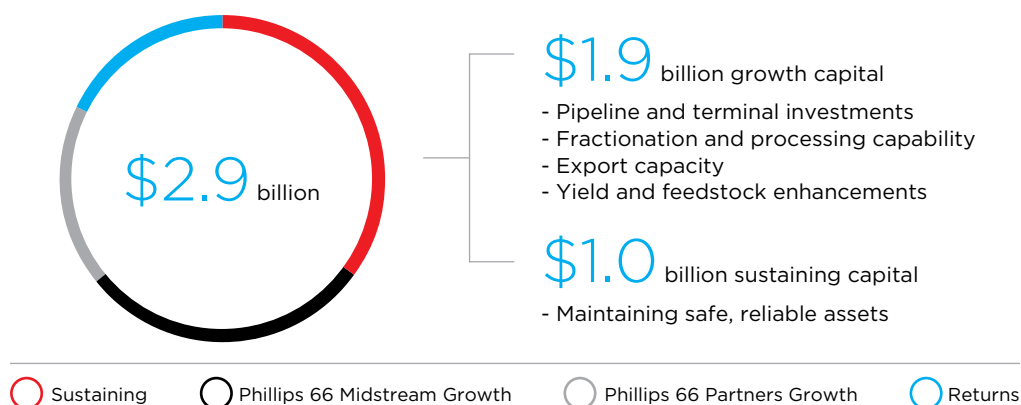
\$2.9 billion

\$1.9 billion growth capital

- Pipeline and terminal investments
- Fractionation and processing capability
- Export capacity
- Yield and feedstock enhancements

\$1.0 billion sustaining capital

- Maintaining safe, reliable assets

Sustaining Phillips 66 Midstream Growth Phillips 66 Partners Growth Returns